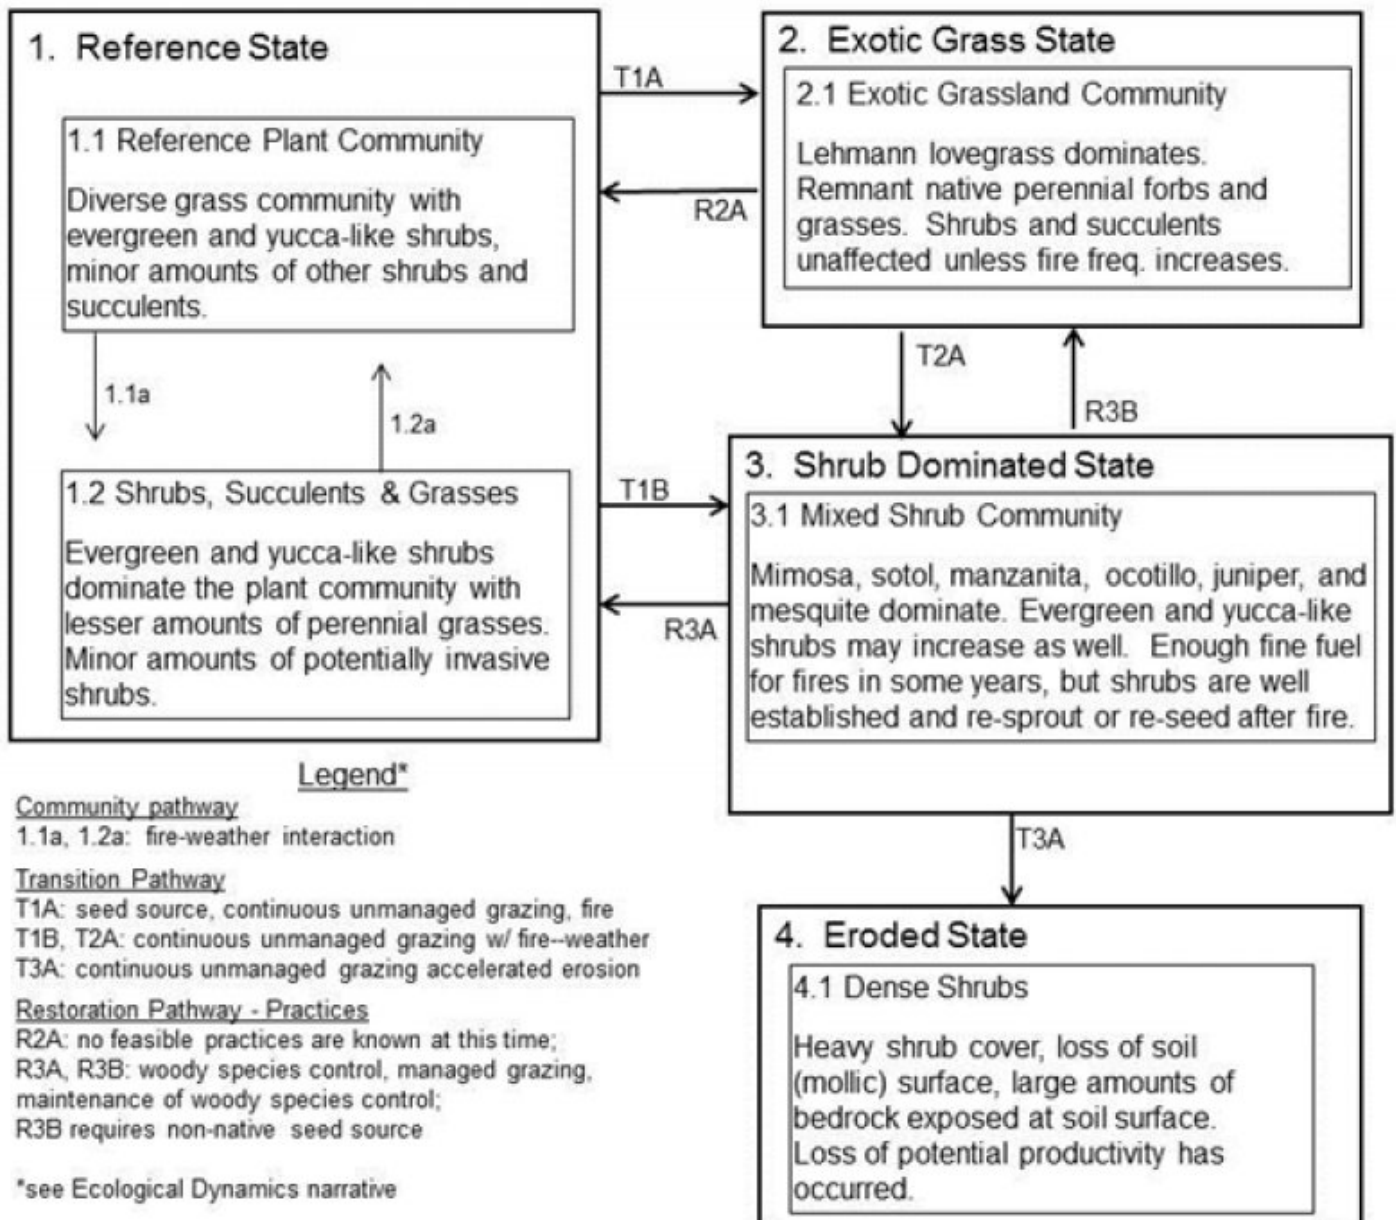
1. Reference State

1.1 Reference Plant Community

Diverse grass community with evergreen and yucca-like shrubs, minor amounts of other shrubs and succulents.

1.1a

1.2a

1.2 Shrubs, Succulents & Grasses

Evergreen and yucca-like shrubs dominate the plant community with lesser amounts of perennial grasses. Minor amounts of potentially invasive shrubs.

T1A

R2A

T1B

R3A

2. Exotic Grass State

2.1 Exotic Grassland Community

Lehmann lovegrass dominates. Remnant native perennial forbs and grasses. Shrubs and succulents unaffected unless fire freq. increases.

T2A

R3B

3. Shrub Dominated State

3.1 Mixed Shrub Community

Mimosa, sotol, manzanita, ocotillo, juniper, and mesquite dominate. Evergreen and yucca-like shrubs may increase as well. Enough fine fuel for fires in some years, but shrubs are well established and re-sprout or re-seed after fire.

T3A

4. Eroded State

4.1 Dense Shrubs

Heavy shrub cover, loss of soil (mollic) surface, large amounts of bedrock exposed at soil surface. Loss of potential productivity has occurred.

Legend*

Community pathway
1.1a, 1.2a: fire-weather interaction

Transition Pathway
T1A: seed source, continuous unmanaged grazing, fire
T1B, T2A: continuous unmanaged grazing w/ fire--weather
T3A: continuous unmanaged grazing accelerated erosion

Restoration Pathway - Practices
R2A: no feasible practices are known at this time;
R3A, R3B: woody species control, managed grazing, maintenance of woody species control;
R3B requires non-native seed source

*see Ecological Dynamics narrative